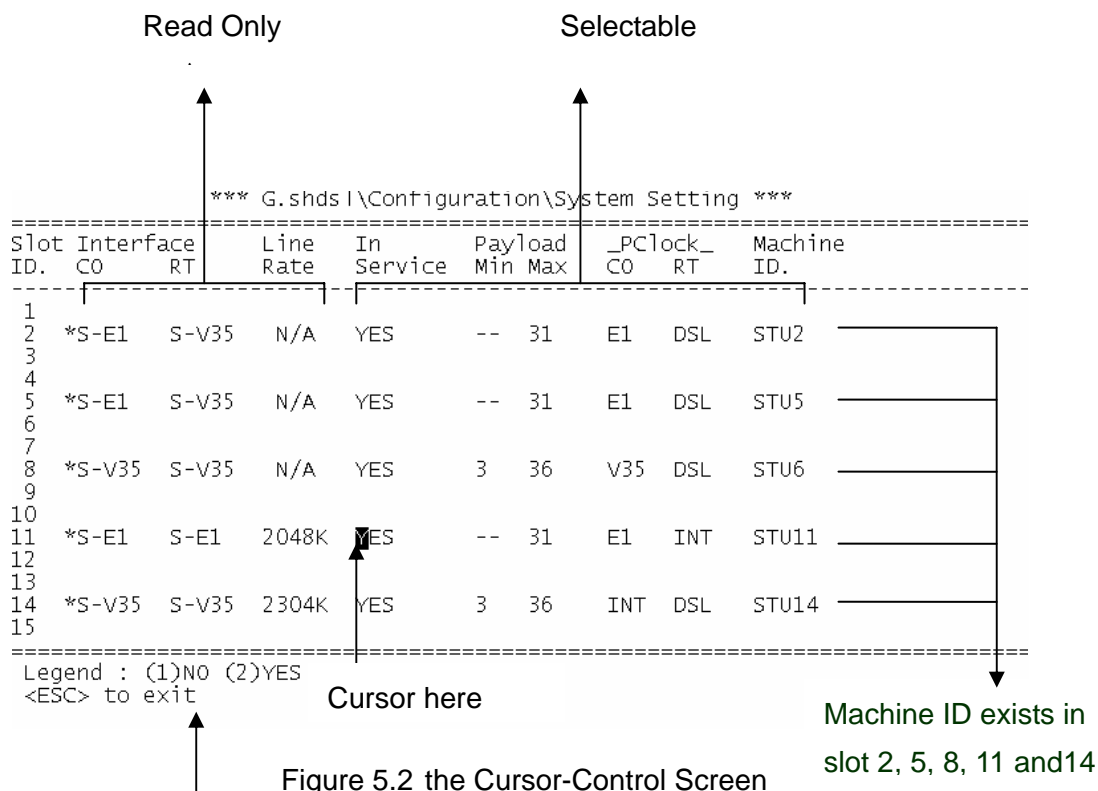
Read Only

Selectable

*** G.shdsl\Configuration\System Setting ***

| Slot ID. | Interface CO | RT | Line Rate | In Service | Payload Min | Max | _PClock_ CO | RT | Machine ID. |
|---|---|---|---|---|---|---|---|---|---|
| 1 | | | | | | | | | |
| 2 | *S-E1 | S-V35 | N/A | YES | -- | 31 | E1 | DSL | STU2 |
| 3 | | | | | | | | | |
| 4 | | | | | | | | | |
| 5 | *S-E1 | S-V35 | N/A | YES | -- | 31 | E1 | DSL | STU5 |
| 6 | | | | | | | | | |
| 7 | | | | | | | | | |
| 8 | *S-V35 | S-V35 | N/A | YES | 3 | 36 | V35 | DSL | STU6 |
| 9 | | | | | | | | | |
| 10 | | | | | | | | | |
| 11 | *S-E1 | S-E1 | 2048K | YES | -- | 31 | E1 | INT | STU11 |
| 12 | | | | | | | | | |
| 13 | | | | | | | | | |
| 14 | *S-V35 | S-V35 | 2304K | YES | 3 | 36 | INT | DSL | STU14 |
| 15 | | | | | | | | | |

Legend : (1)NO (2)YES
<ESC> to exit

Cursor here

Machine ID exists in slot 2, 5, 8, 11 and14

Figure 5.2 the Cursor-Control Screen